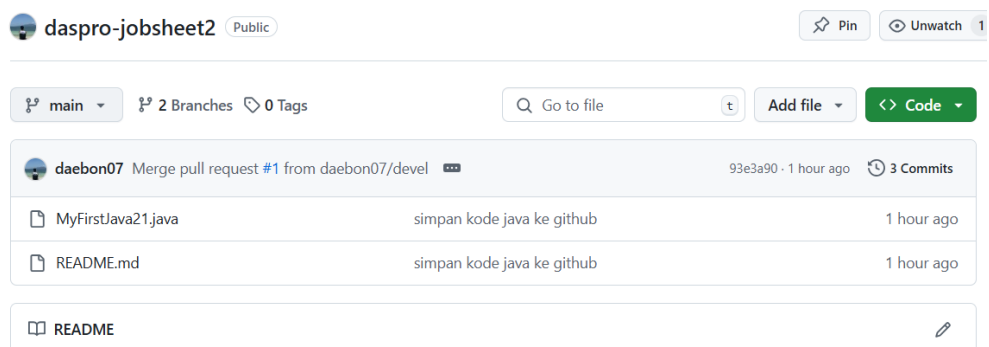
daspro-jobsheet2 Public

Pin

Unwatch 1

main

2 Branches

0 Tags

Go to file

t

Add file

Code

daebon07 Merge pull request #1 from daebon07/devel

93e3a90 · 1 hour ago

3 Commits

| | | |
|---|---|---|
| MyFirstJava21.java | simpan kode java ke github | 1 hour ago |
| README.md | simpan kode java ke github | 1 hour ago |

README